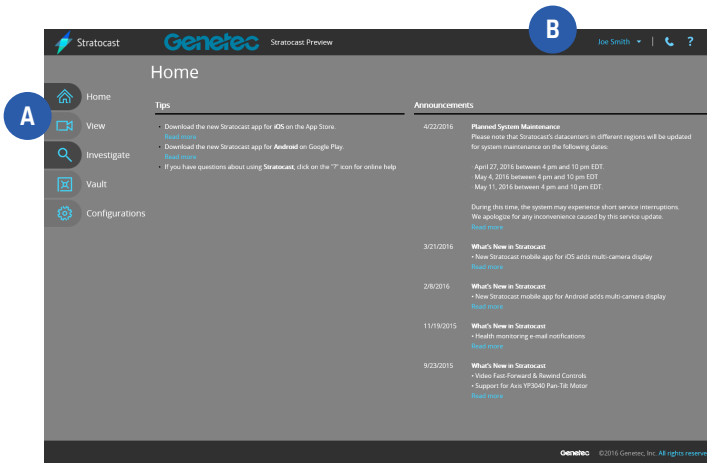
Stratocast Genetec Stratocast Preview

B

Joe Smith ▾ | ?

Home

A

Home

View

Investigate

Vault

Configurations

Tips

• Download the new Stratocast app for iOS on the App Store.
Read more
• Download the new Stratocast app for Android on Google Play.
Read more
• If you have questions about using Stratocast, click on the "?" icon for online help

Announcements

4/22/2016 Planned System Maintenance
Please note that Stratocast's datacenters in different regions will be updated for system maintenance on the following dates:

April 27, 2016 between 4 pm and 10 pm EDT.
May 4, 2016 between 4 pm and 10 pm EDT.
May 11, 2016 between 4 pm and 10 pm EDT.

During this time, the system may experience short service interruptions. We apologize for any inconvenience caused by this service update.
Read more

3/21/2016 What's New in Stratocast
• New Stratocast mobile app for iOS adds multi-camera display
Read more

2/8/2016 What's New in Stratocast
• New Stratocast mobile app for Android adds multi-camera display
Read more

11/19/2015 What's New in Stratocast
• Health monitoring e-mail notifications
Read more

9/23/2015 What's New in Stratocast
• Video Fast-Forward & Rewind Controls
• Support for Axis YP3040 Pan-Tilt Motor
Read more

Genetec ©2016 Genetec, Inc. All rights reserve